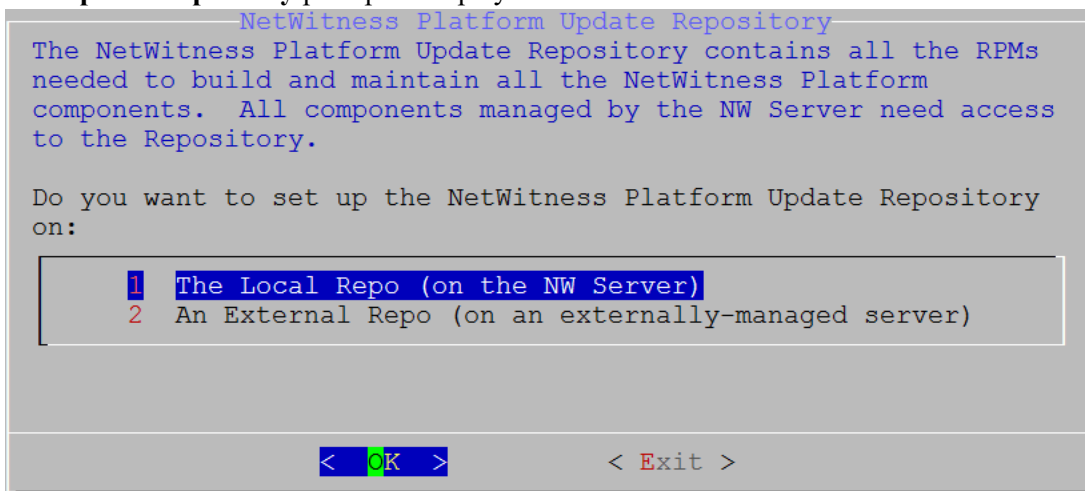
NetWitness Platform Update Repository

The NetWitness Platform Update Repository contains all the RPMs needed to build and maintain all the NetWitness Platform components. All components managed by the NW Server need access to the Repository.

Do you want to set up the NetWitness Platform Update Repository on:

1 The Local Repo (on the NW Server)
2 An External Repo (on an externally-managed server)

< OK > < Exit >